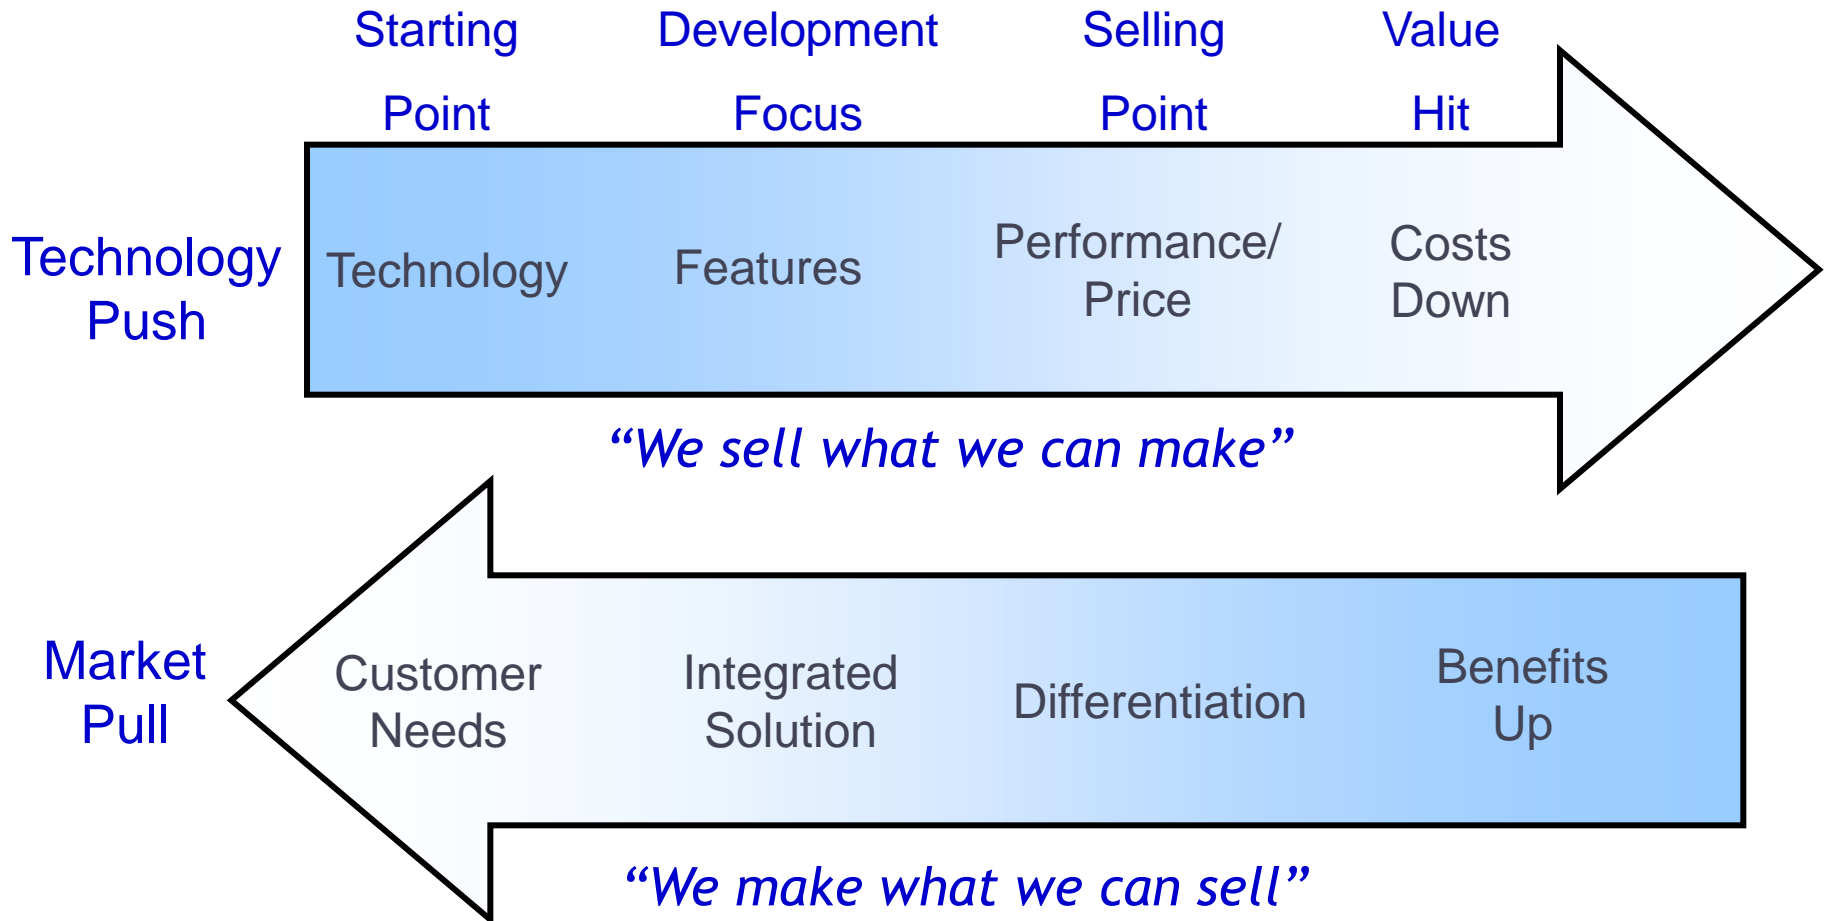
Starting Point

Development Focus

Selling Point

Value Hit

Technology Push

Technology

Features

Performance/ Price

Costs Down

“We sell what we can make”

Market Pull

Customer Needs

Integrated Solution

Differentiation

Benefits Up

“We make what we can sell”